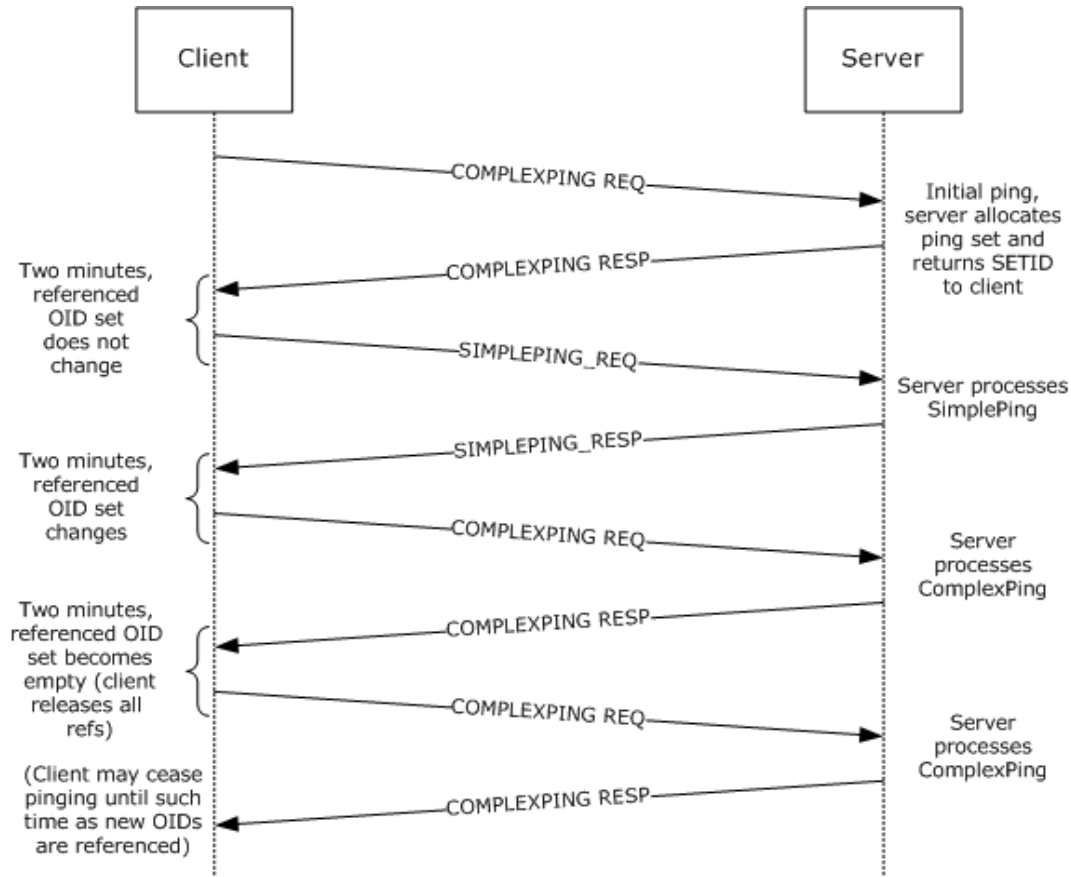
Client

Server

COMPLEXPING REQ

Initial ping, server allocates ping set and returns SETID to client

COMPLEXPING RESP

Two minutes, referenced OID set does not change

SIMPLEPING_REQ

Server processes SimplePing

SIMPLEPING_RESP

Two minutes, referenced OID set changes

COMPLEXPING REQ

Server processes ComplexPing

COMPLEXPING RESP

Two minutes, referenced OID set becomes empty (client releases all refs)

COMPLEXPING REQ

Server processes ComplexPing

(Client may cease pinging until such time as new OIDs are referenced)

COMPLEXPING RESP